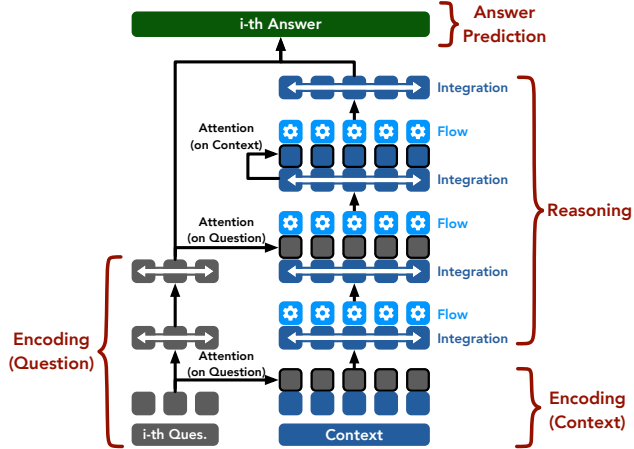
i-th Answer

Answer Prediction

Integration

Attention (on Context)

Flow

Integration

Reasoning

Attention (on Question)

Flow

Integration

Flow

Integration

Encoding (Question)

Attention (on Question)

Encoding (Context)

i-th Ques.

Context